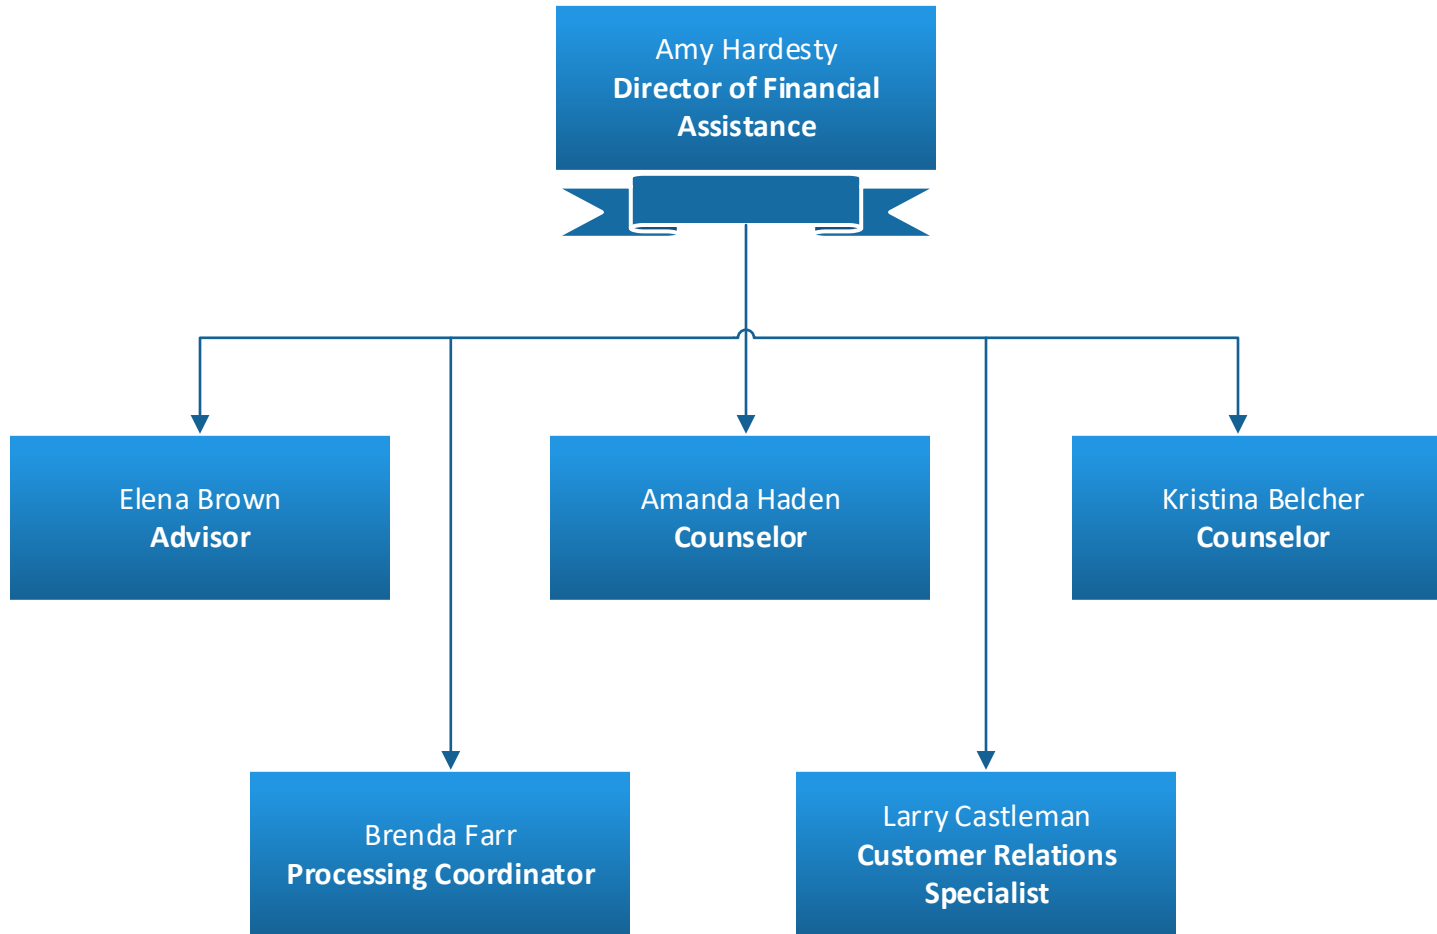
Amy Hardesty
**Director of Financial Assistance**

Elena Brown
**Advisor**

Amanda Haden
**Counselor**

Kristina Belcher
**Counselor**

Brenda Farr
**Processing Coordinator**

Larry Castleman
**Customer Relations Specialist**